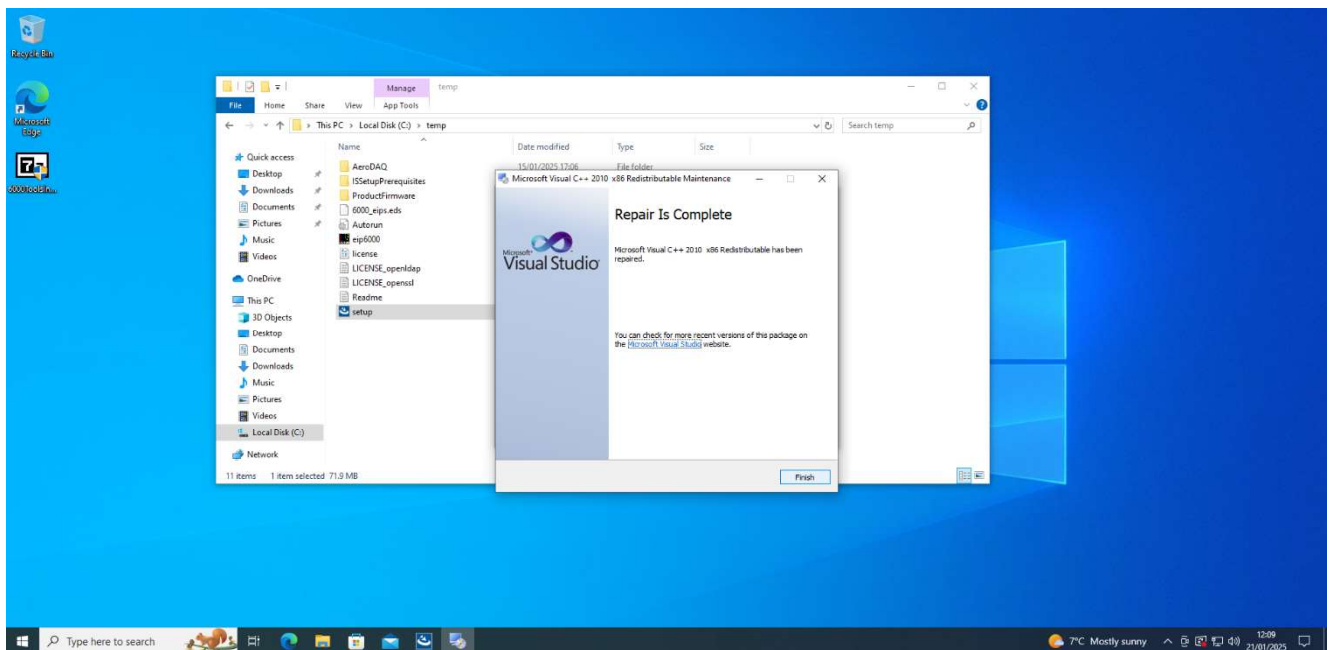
Recycle Bin

Microsoft Edge

6000ToolsIn...

Manage temp

File Home Share View App Tools

This PC > Local Disk (C:) > temp

Search temp

Name Date modified Type Size

Quick access
Desktop
Downloads
Documents
Pictures
Music
Videos
OneDrive
This PC
3D Objects
Desktop
Documents
Downloads
Music
Pictures
Videos
Local Disk (C:)
Network

AeroDAQ 15/01/2025 17:06 File folder
ISSetupPrerequisites
ProductFirmware
6000_eips.eds
Autorun
eip6000
license
LICENSE_openldap
LICENSE_openssl
Readme
setup

11 items 1 item selected 71.9 MB

Microsoft Visual C++ 2010 x86 Redistributable Maintenance

Microsoft® Visual Studio®

Repair Is Complete

Microsoft Visual C++ 2010 x86 Redistributable has been repaired.

You can check for more recent versions of this package on the Microsoft Visual Studio website.

Finish

Type here to search

7°C Mostly sunny 12:09 21/01/2025